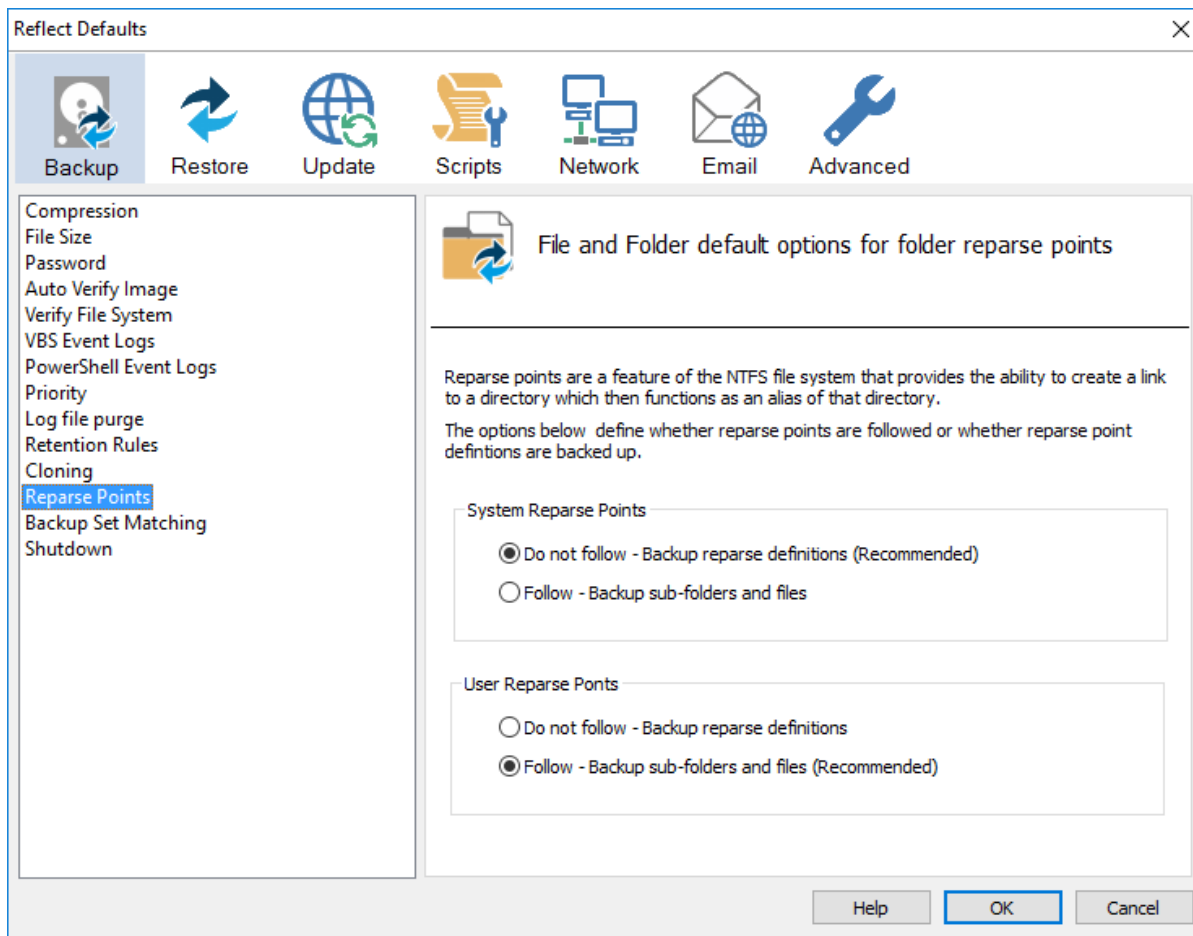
Reflect Defaults

Backup
Restore
Update
Scripts
Network
Email
Advanced

Compression
File Size
Password
Auto Verify Image
Verify File System
VBS Event Logs
PowerShell Event Logs
Priority
Log file purge
Retention Rules
Cloning
Reparse Points
Backup Set Matching
Shutdown

File and Folder default options for folder reparse points

Reparse points are a feature of the NTFS file system that provides the ability to create a link to a directory which then functions as an alias of that directory.

The options below define whether reparse points are followed or whether reparse point defintions are backed up.

System Reparse Points

Do not follow - Backup reparse definitions (Recommended)

Follow - Backup sub-folders and files

User Reparse Ponts

Do not follow - Backup reparse definitions

Follow - Backup sub-folders and files (Recommended)

Help
OK
Cancel